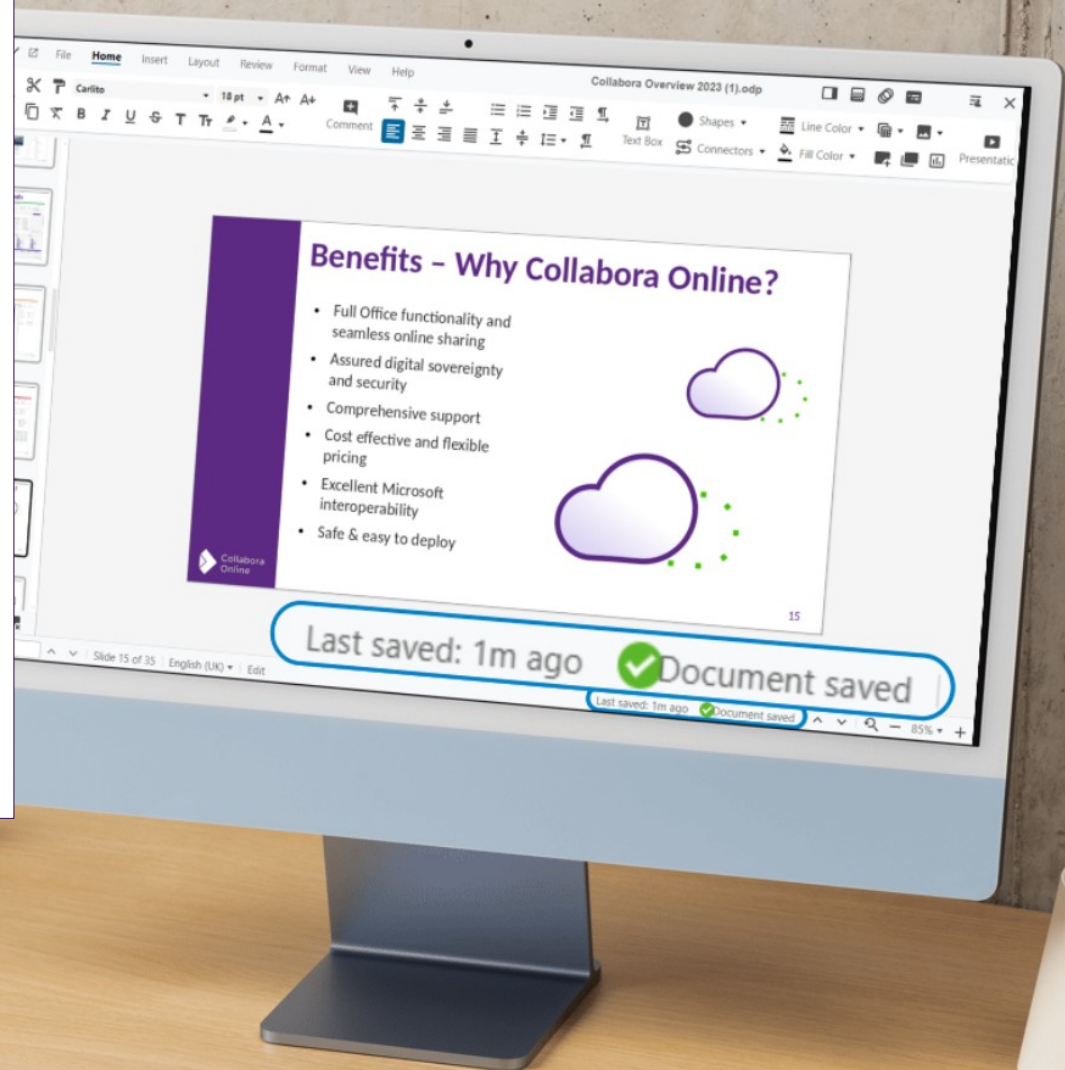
File Home Insert Layout Review Format View Help

Collabora Overview 2023 (1).odp

Carlito 18 pt

Comment

Text Box

Shapes

Connectors

Line Color

Fill Color

Presentatic

Benefits – Why Collabora Online?

• Full Office functionality and seamless online sharing
• Assured digital sovereignty and security
• Comprehensive support
• Cost effective and flexible pricing
• Excellent Microsoft interoperability
• Safe & easy to deploy

Collabora Online

15

Last saved: 1m ago Document saved

Slide 15 of 35 English (UK) Edit

Last saved: 1m ago Document saved

85%